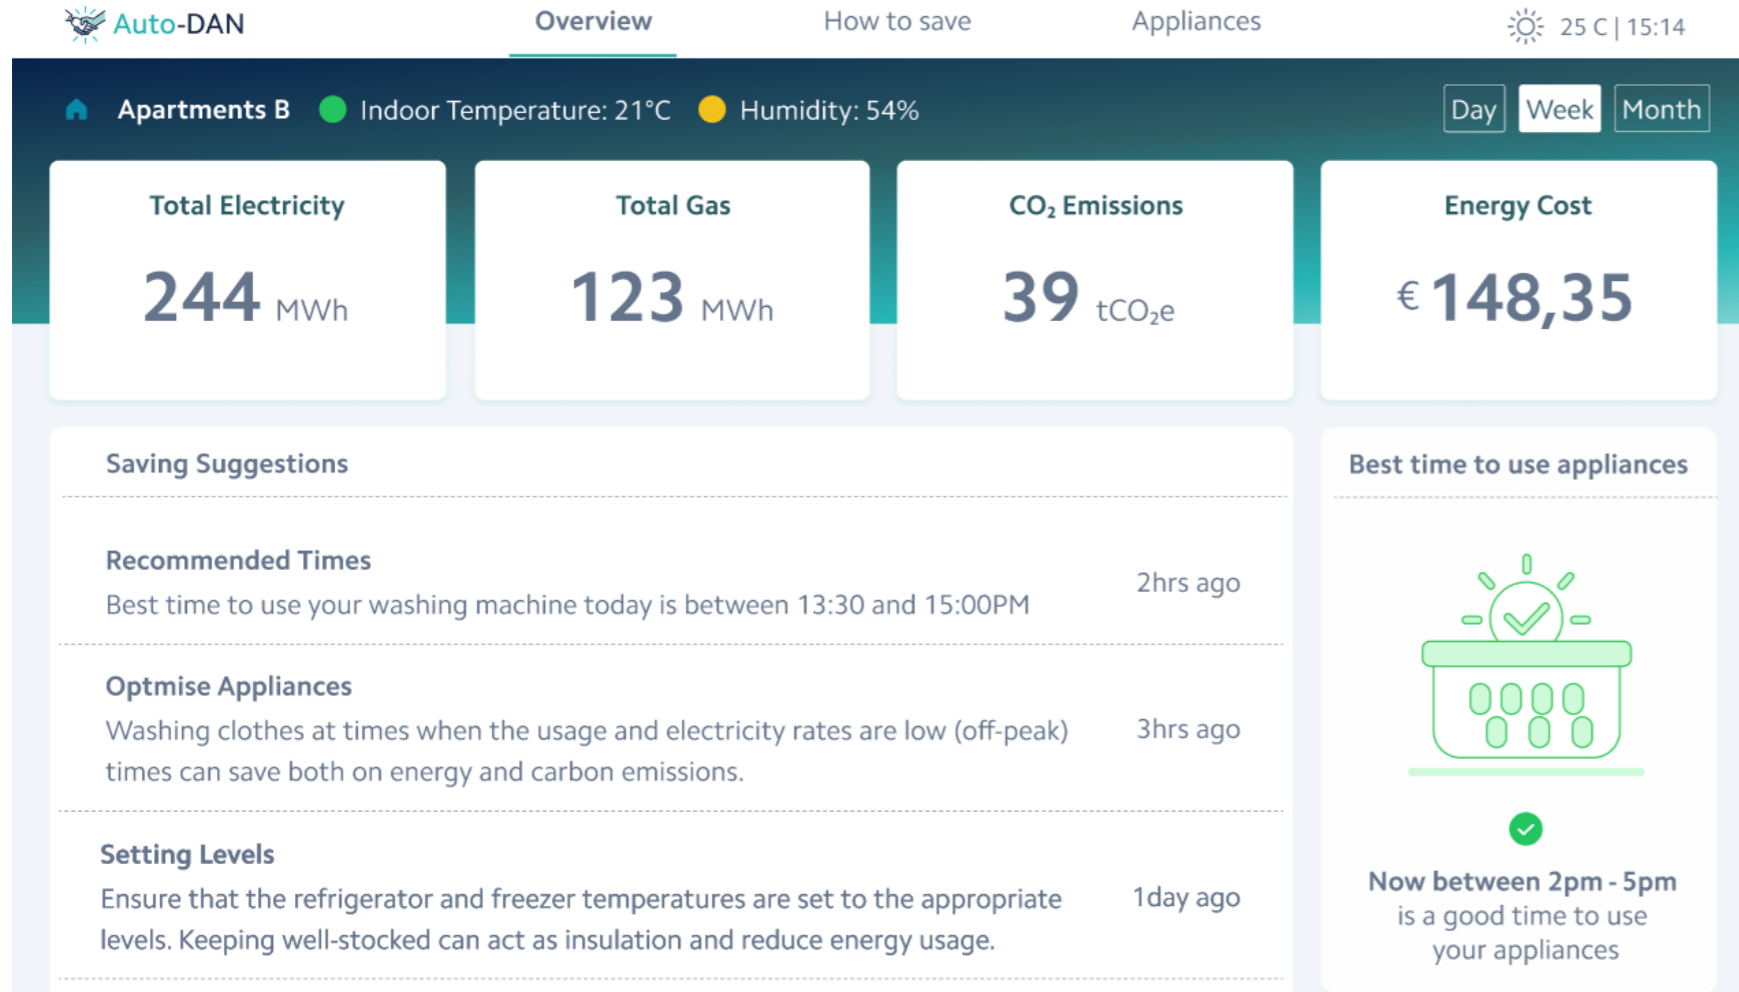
Auto-DAN

Overview How to save Appliances

25 C | 15:14

Apartments B Indoor Temperature: 21°C Humidity: 54%

Day Week Month

Total Electricity
244 MWh

Total Gas
123 MWh

$CO_2$ Emissions
39 $tCO_2e$

Energy Cost
€ 148,35

Saving Suggestions

Recommended Times
Best time to use your washing machine today is between 13:30 and 15:00PM
2hrs ago

Optmise Appliances
Washing clothes at times when the usage and electricity rates are low (off-peak) times can save both on energy and carbon emissions.
3hrs ago

Setting Levels
Ensure that the refrigerator and freezer temperatures are set to the appropriate levels. Keeping well-stocked can act as insulation and reduce energy usage.
1day ago

Best time to use appliances

Now between 2pm - 5pm is a good time to use your appliances